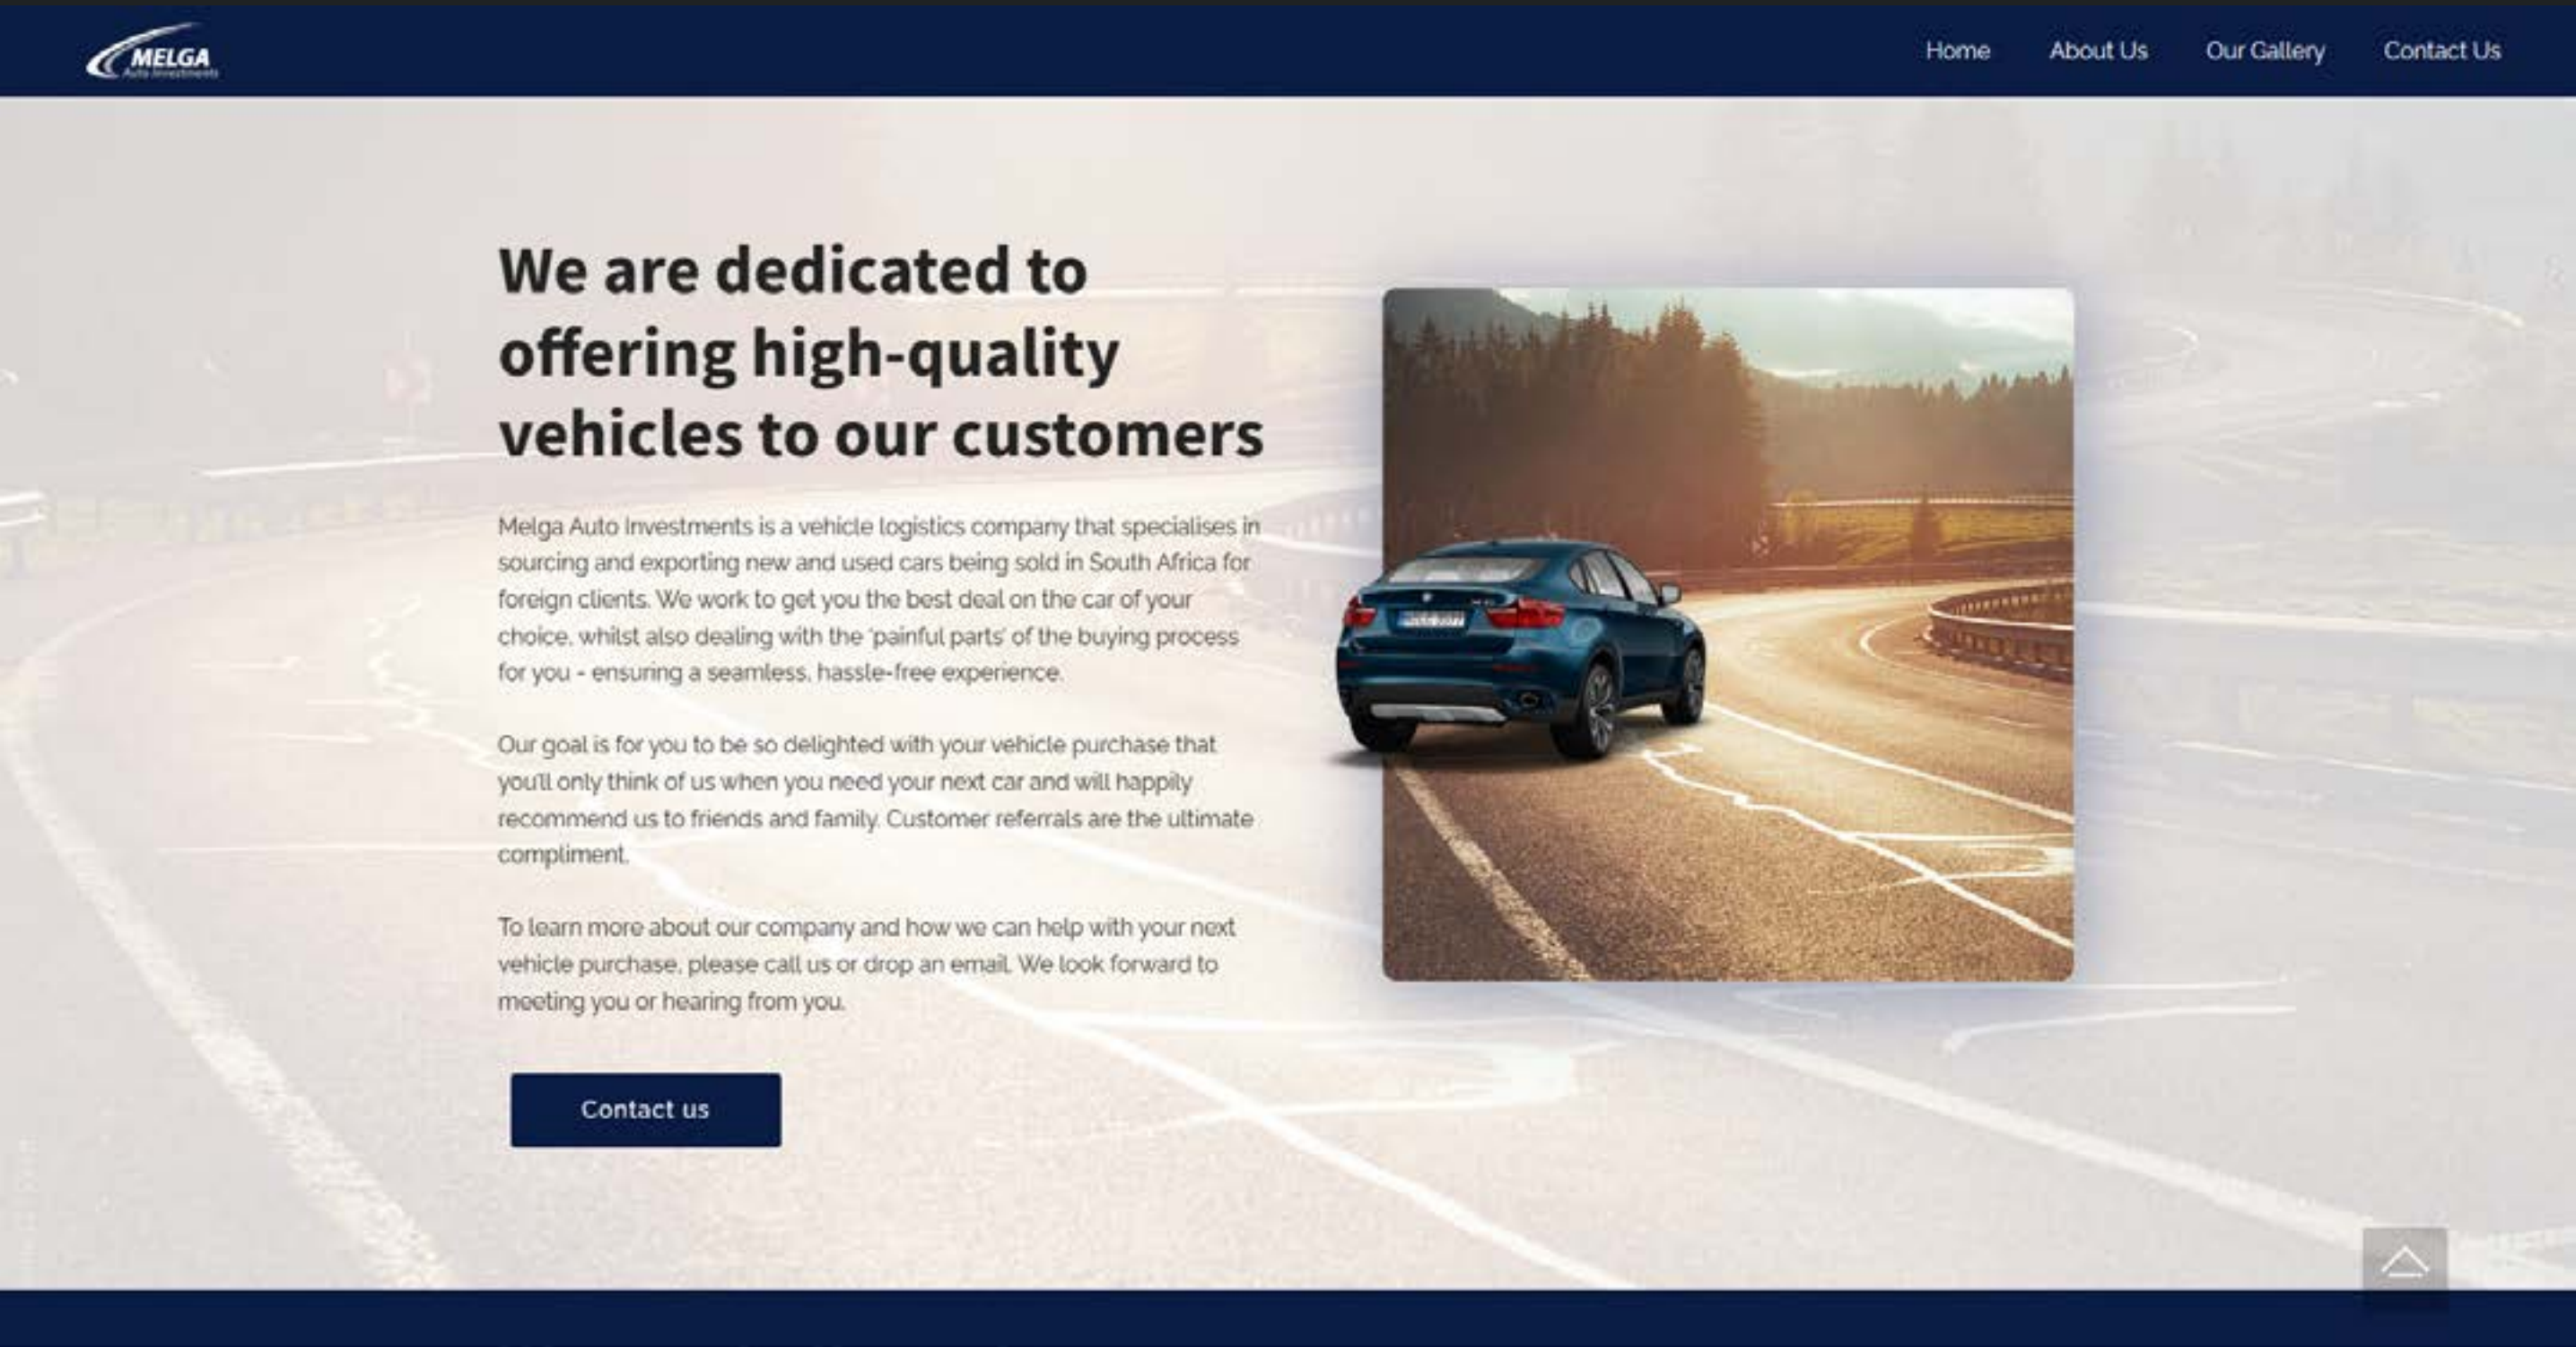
MELGA
Auto Investments

Home About Us Our Gallery Contact Us

We are dedicated to offering high-quality vehicles to our customers

Melga Auto Investments is a vehicle logistics company that specialises in sourcing and exporting new and used cars being sold in South Africa for foreign clients. We work to get you the best deal on the car of your choice, whilst also dealing with the 'painful parts' of the buying process for you - ensuring a seamless, hassle-free experience.

Our goal is for you to be so delighted with your vehicle purchase that you'll only think of us when you need your next car and will happily recommend us to friends and family. Customer referrals are the ultimate compliment.

To learn more about our company and how we can help with your next vehicle purchase, please call us or drop an email. We look forward to meeting you or hearing from you.

Contact us